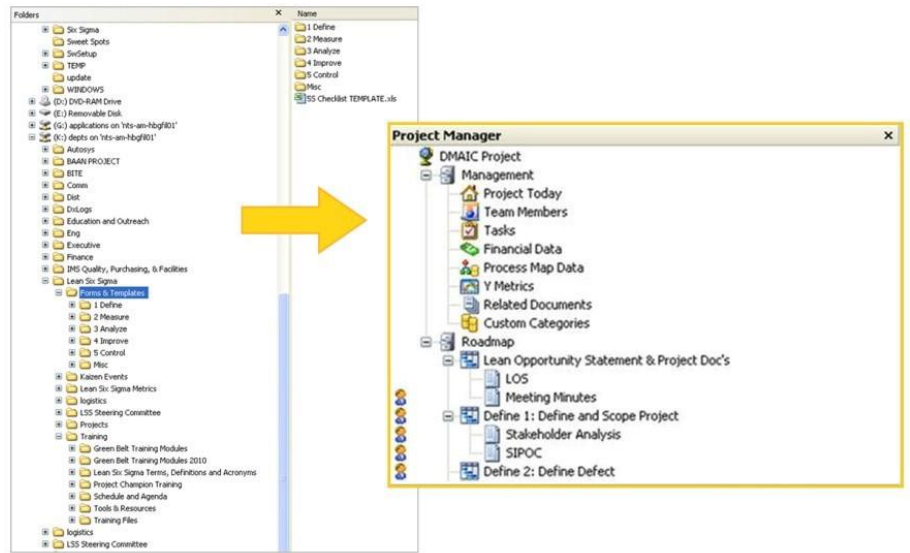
Folders
Six Sigma
Sweet Spots
SwSetup
TEMP
update
WINDOWS
(D:) DVD-RAM Drive
(E:) Removable Disk
(G:) applications on 'nts-am-hbgfil01'
(K:) depts on 'nts-am-hbgfil01'
Autosys
BAAN PROJECT
BITE
Comm
Dist
DxLogs
Education and Outreach
Eng
Executive
Finance
IMS Quality, Purchasing, & Facilities
Lean Six Sigma
Forms & Templates
1 Define
2 Measure
3 Analyze
4 Improve
5 Control
Misc
Kaizen Events
Lean Six Sigma Metrics
logistics
LSS Steering Committee
Projects
Training
Green Belt Training Modules
Green Belt Training Modules 2010
Lean Six Sigma Terms, Definitions and Acronyms
Project Champion Training
Schedule and Agenda
Tools & Resources
Training Files
logistics
LSS Steering Committee

Name
1 Define
2 Measure
3 Analyze
4 Improve
5 Control
Misc
SS Checklist TEMPLATE.xls

Project Manager
DMAIC Project
Management
Project Today
Team Members
Tasks
Financial Data
Process Map Data
Y Metrics
Related Documents
Custom Categories
Roadmap
Lean Opportunity Statement & Project Doc's
LOS
Meeting Minutes
Define 1: Define and Scope Project
Stakeholder Analysis
SIPOC
Define 2: Define Defect